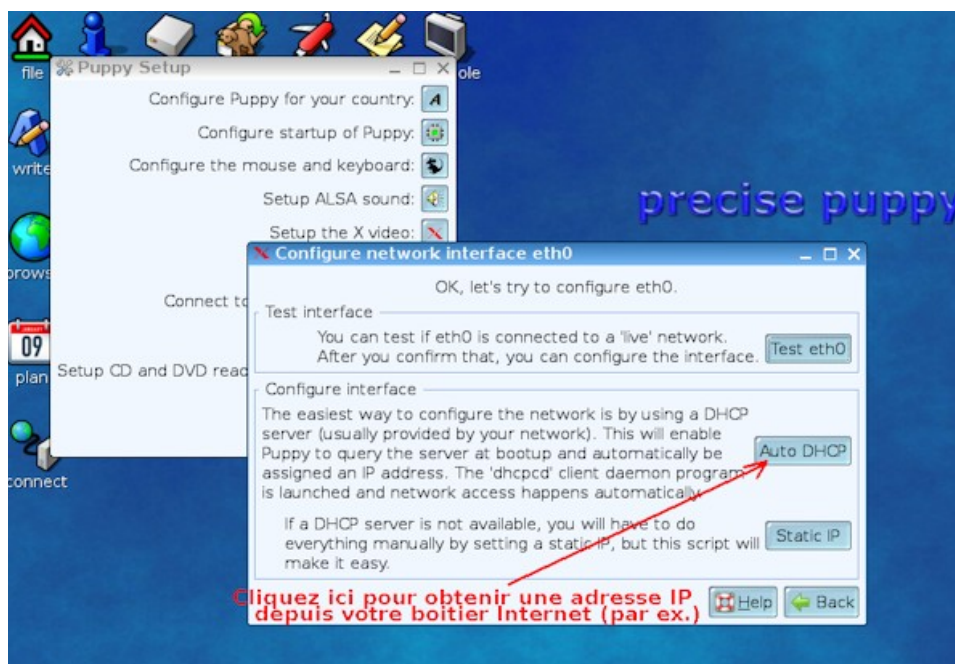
file

write

brows

09

plan

connect

ole

precise puppy

Puppy Setup

Configure Puppy for your country:

Configure startup of Puppy:

Configure the mouse and keyboard:

Setup ALSA sound:

Setup the X video:

Connect to

Setup CD and DVD read

Configure network interface eth0

OK, let's try to configure eth0.

Test interface

You can test if eth0 is connected to a 'live' network. After you confirm that, you can configure the interface.

Test eth0

Configure interface

The easiest way to configure the network is by using a DHCP server (usually provided by your network). This will enable Puppy to query the server at bootup and automatically be assigned an IP address. The 'dhcpcd' client daemon program is launched and network access happens automatically.

Auto DHCP

If a DHCP server is not available, you will have to do everything manually by setting a static IP, but this script will make it easy.

Static IP

Cliquez ici pour obtenir une adresse IP depuis votre boitier Internet (par ex.)

Help

Back